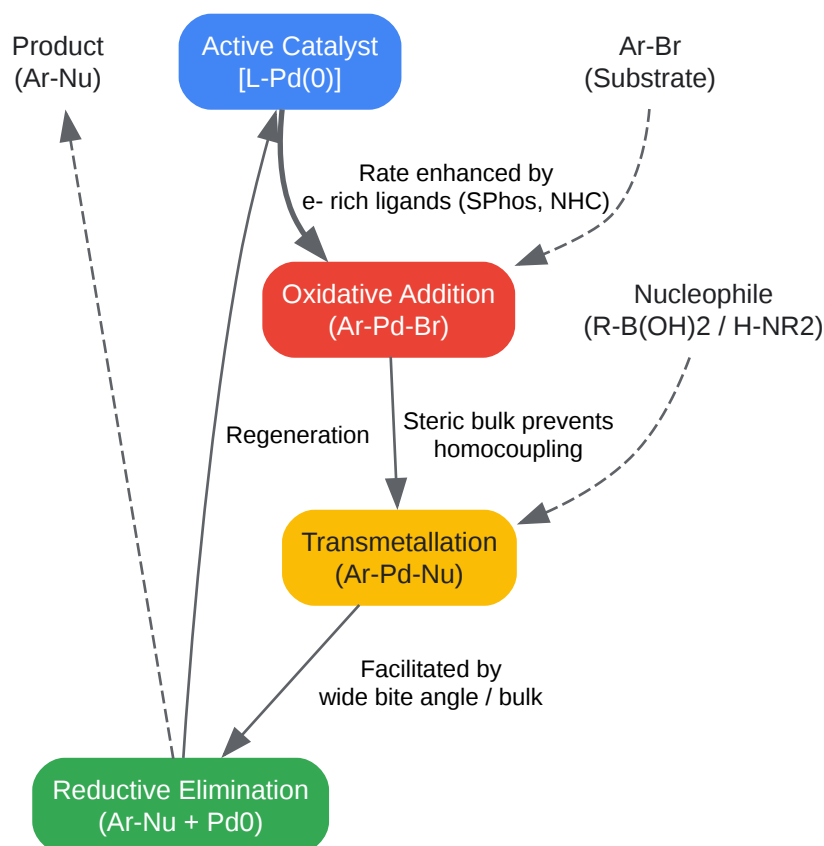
Product
(Ar-Nu)

Active Catalyst
[L-Pd(0)]

Ar-Br
(Substrate)

Rate enhanced by
e- rich ligands (SPhos, NHC)

Oxidative Addition
(Ar-Pd-Br)

Nucleophile
(R-B(OH)2 / H-NR2)

Regeneration

Steric bulk prevents
homocoupling

Transmetallation
(Ar-Pd-Nu)

Facilitated by
wide bite angle / bulk

Reductive Elimination
(Ar-Nu + Pd0)